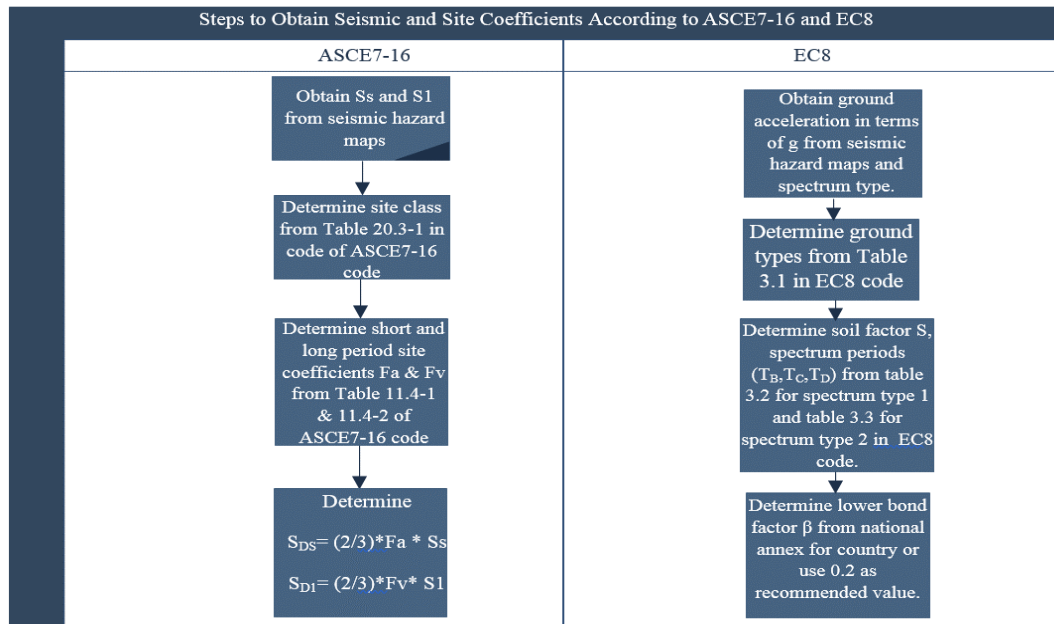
Steps to Obtain Seismic and Site Coefficients According to ASCE7-16 and EC8

| ASCE7-16 | EC8 |
|---|---|
| Obtain Ss and S1 from seismic hazard maps | Obtain ground acceleration in terms of g from seismic hazard maps and spectrum type. |
| Determine site class from Table 20.3-1 in code of ASCE7-16 code | Determine ground types from Table 3.1 in EC8 code |
| Determine short and long period site coefficients Fa & Fv from Table 11.4-1 & 11.4-2 of ASCE7-16 code | Determine soil factor S, spectrum periods ($T_B$,$T_C$,$T_D$) from table 3.2 for spectrum type 1 and table 3.3 for spectrum type 2 in EC8 code. |
| Determine $S_{DS}$= (2/3)*Fa * Ss $S_{D1}$= (2/3)*Fv* S1 | Determine lower bond factor β from national annex for country or use 0.2 as recommended value. |